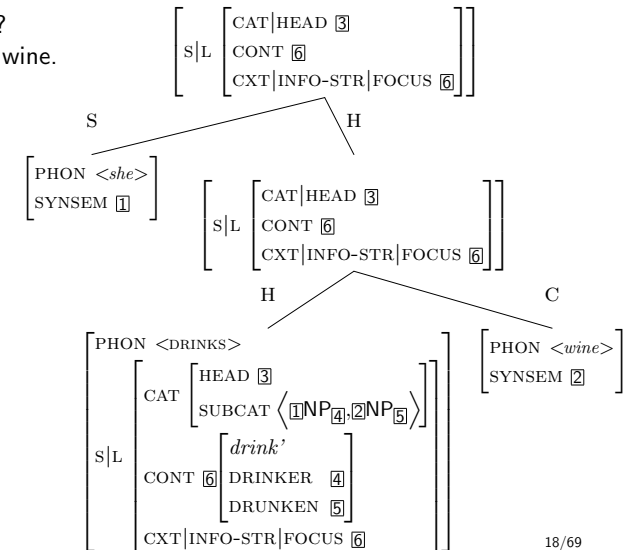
?
wine.

$\left[\text{S}|\text{L}\left[\begin{array}{l}\text{CAT}|\text{HEAD } \boxed{3}\\ \text{CONT } \boxed{6}\\ \text{CXT}|\text{INFO-STR}|\text{FOCUS } \boxed{6}\end{array}\right]\right]$

S

H

$\left[\begin{array}{l}\text{PHON } <\textit{she}>\\ \text{SYNSEM } \boxed{1}\end{array}\right]$

$\left[\text{S}|\text{L}\left[\begin{array}{l}\text{CAT}|\text{HEAD } \boxed{3}\\ \text{CONT } \boxed{6}\\ \text{CXT}|\text{INFO-STR}|\text{FOCUS } \boxed{6}\end{array}\right]\right]$

H

C

$\left[\begin{array}{l}\text{PHON } <\text{DRINKS}>\\ \text{S}|\text{L}\left[\begin{array}{l}\text{CAT}\left[\begin{array}{l}\text{HEAD } \boxed{3}\\ \text{SUBCAT } \left\langle \boxed{1}\text{NP}_{\boxed{4}}, \boxed{2}\text{NP}_{\boxed{5}} \right\rangle\end{array}\right]\\ \text{CONT } \boxed{6}\left[\begin{array}{l}\textit{drink'}\\ \text{DRINKER } \boxed{4}\\ \text{DRUNKEN } \boxed{5}\end{array}\right]\\ \text{CXT}|\text{INFO-STR}|\text{FOCUS } \boxed{6}\end{array}\right]\end{array}\right]$

$\left[\begin{array}{l}\text{PHON } <\textit{wine}>\\ \text{SYNSEM } \boxed{2}\end{array}\right]$

18/69